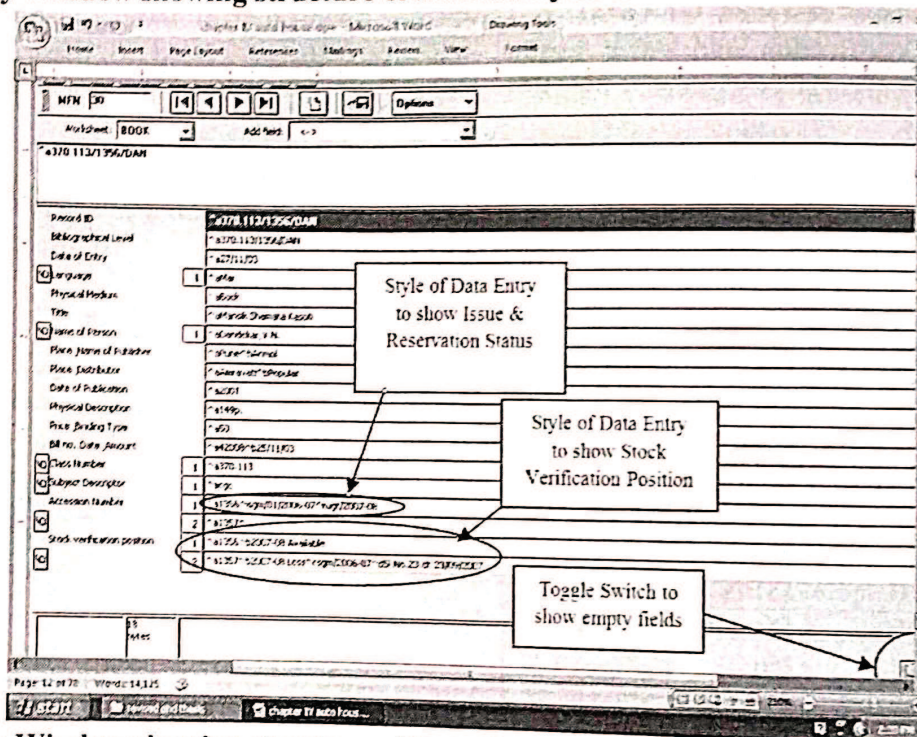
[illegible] showing structure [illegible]

chapter IV auto house ops - Microsoft Word Drawing Tools

Home Insert Page Layout References Mailings Review View Format

MFN 30

Options

Worksheet: BOOK Add field: <->

^a370.113/1356/DAM

Record ID ^a370.113/1356/DAM
Bibliographical Level ^a370.113/1356/DAM
Date of Entry ^a27/11/03
Language 1 ^aMar
Physical Medium ^abook
Title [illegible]
Name of Person 1 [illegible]
Place, Name of Publisher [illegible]
Place, Distributor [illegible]
Date of Publication ^a2001
Physical Description ^a149p.
Price, Binding Type ^a50
Bill no. Date, Amount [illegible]
Class Number 1 ^a370.113
Subject Descriptor 1 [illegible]
Accession Number 1 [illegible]
2 ^a13517
Stock verification position 1 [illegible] Available
2 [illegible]

Style of Data Entry to show Issue & Reservation Status

Style of Data Entry to show Stock Verification Position

Toggle Switch to show empty fields

Page 12 of 70 Words: 14,125

start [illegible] chapter IV auto hous...

Window showing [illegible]